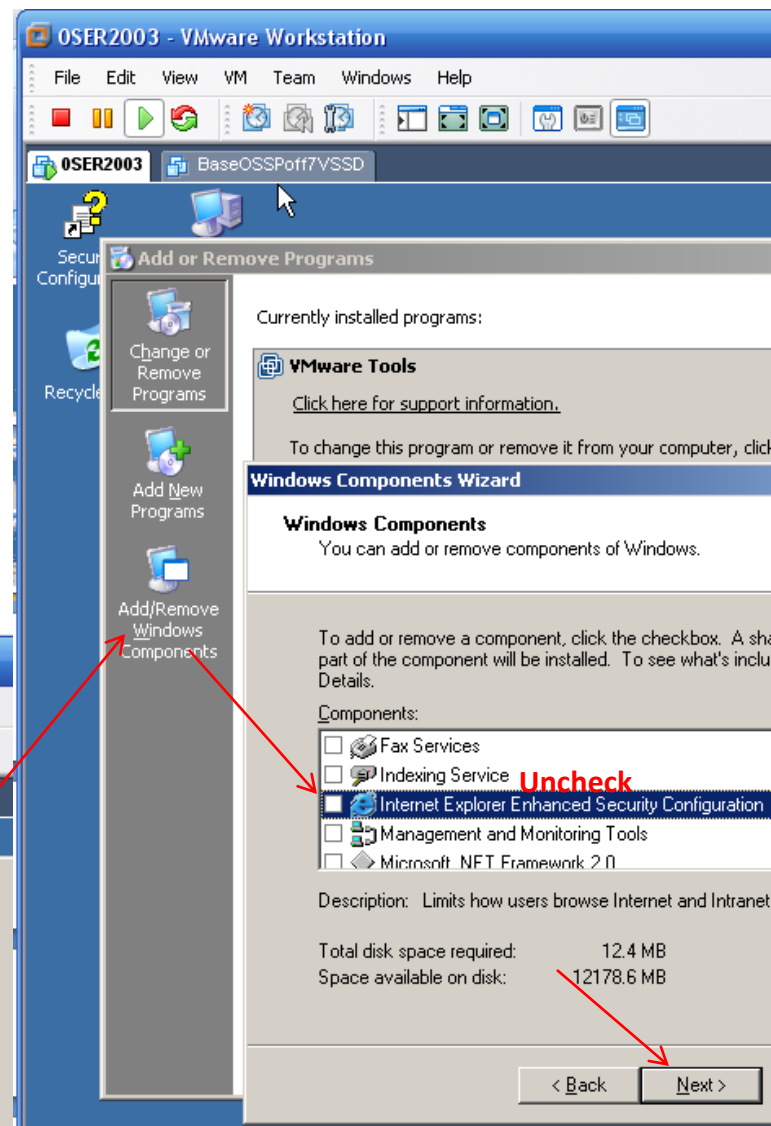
0SER2003 - VMware Workstation

File Edit View VM Team Windows Help

0SER2003 BaseOSSPoff7VSSD

Secu Configu

Recycle

Add or Remove Programs

Change or Remove Programs

Add New Programs

Add/Remove Windows Components

Currently installed programs:

VMware Tools

Click here for support information.

To change this program or remove it from your computer, click

Windows Components Wizard

Windows Components
You can add or remove components of Windows.

To add or remove a component, click the checkbox. A sha part of the component will be installed. To see what's inclu Details.

Components:

Fax Services
Indexing Service
Uncheck
Internet Explorer Enhanced Security Configuration
Management and Monitoring Tools
Microsoft .NET Framework 2.0

Description: Limits how users browse Internet and Intranet

Total disk space required: 12.4 MB
Space available on disk: 12178.6 MB

< Back Next >